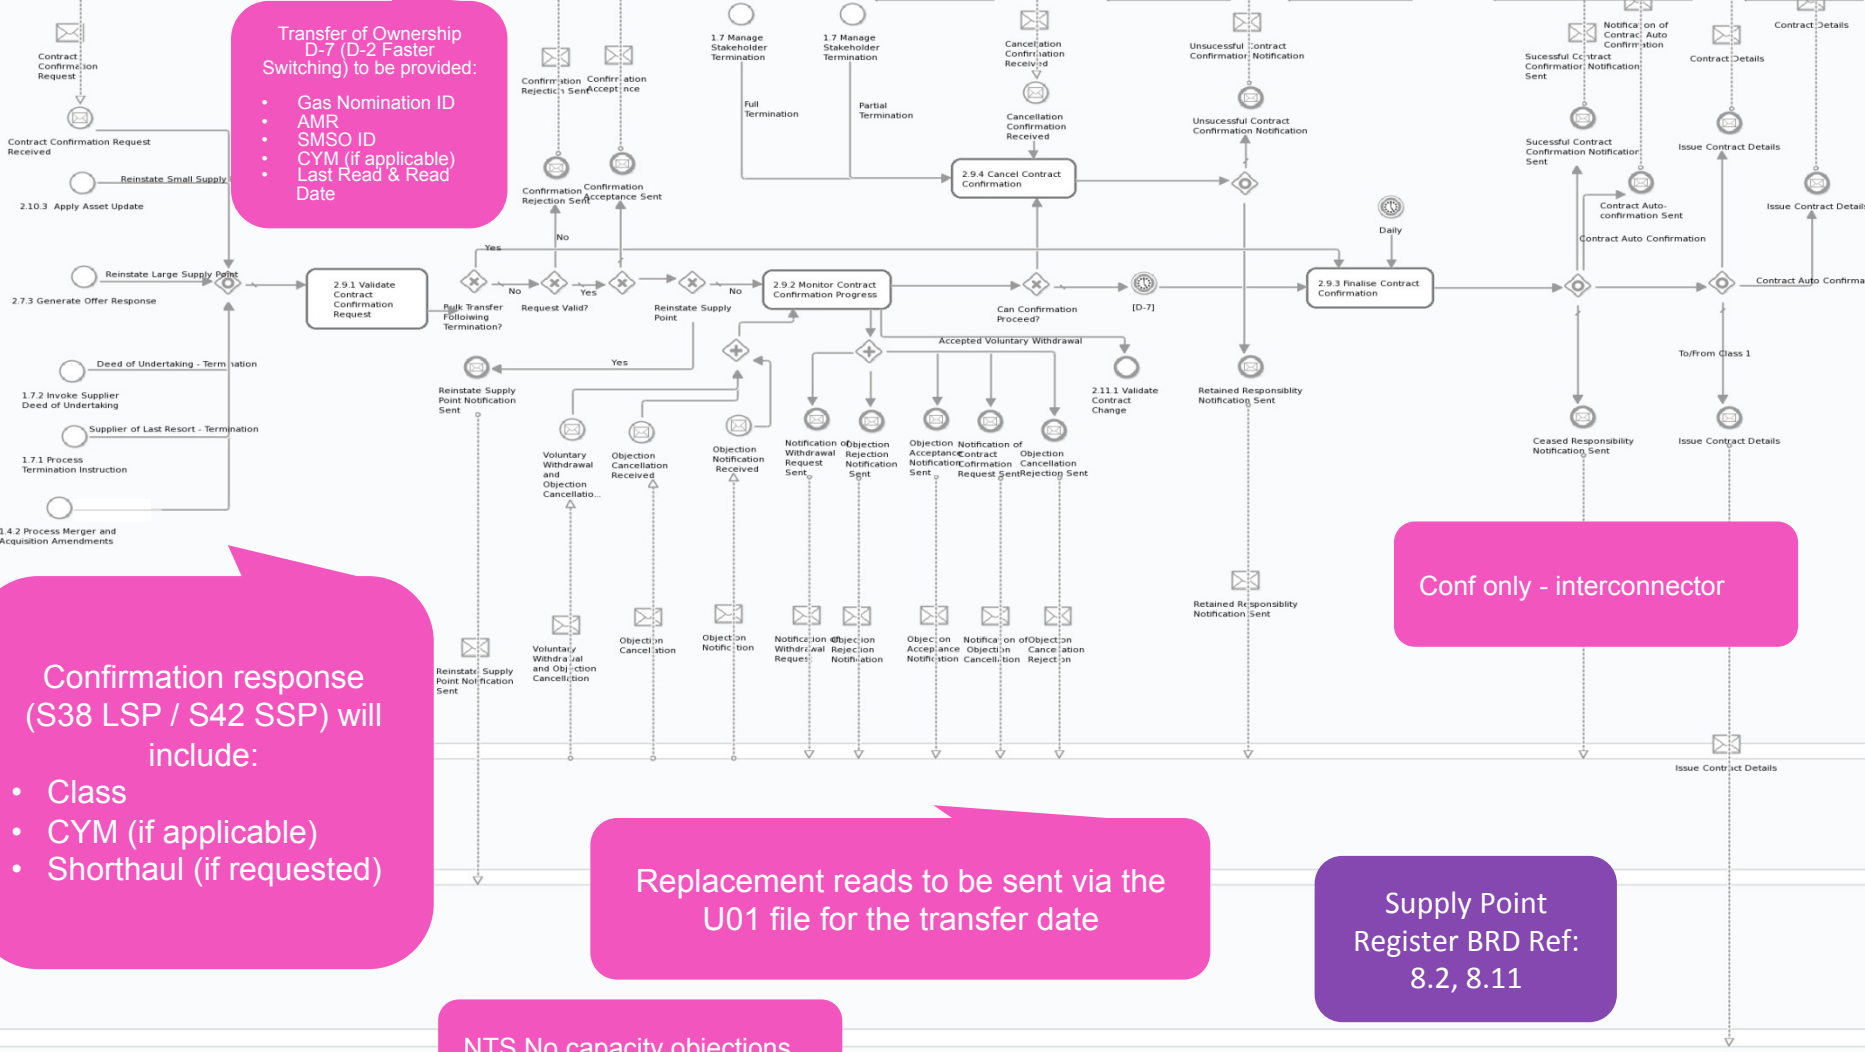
Transfer of Ownership D-7 (D-2 Faster Switching) to be provided:

- Gas Nomination ID
- AMR
- SMSO ID
- CYM (if applicable)
- Last Read & Read Date

Contract Confirmation Request

Contract Confirmation Request Received

Reinstate Small Supply

2.10.3 Apply Asset Update

Reinstate Large Supply Point

2.7.3 Generate Offer Response

Deed of Undertaking - Termination

1.7.2 Invoke Supplier Deed of Undertaking

Supplier of Last Resort - Termination

1.7.1 Process Termination Instruction

1.4.2 Process Merger and Acquisition Amendments

2.9.1 Validate Contract Confirmation Request

Bulk Transfer Following Termination?

Yes

No

Request Valid?

Yes

Confirmation Rejection Sent

Confirmation Acceptance

Confirmation Rejection Sent

Confirmation Acceptance Sent

No

Reinstate Supply Point

No

1.7 Manage Stakeholder Termination

1.7 Manage Stakeholder Termination

Full Termination

Partial Termination

2.9.2 Monitor Contract Confirmation Progress

Cancellation Confirmation Received

Cancellation Confirmation Received

2.9.4 Cancel Contract Confirmation

Can Confirmation Proceed?

[D-7]

Accepted Voluntary Withdrawal

2.11.1 Validate Contract Change

Unsucessful Contract Confirmation Notification

Unsucessful Contract Confirmation Notification

Retained Responsiblity Notification Sent

Daily

2.9.3 Finalise Contract Confirmation

Sucessful Contract Confirmation Notification Sent

Notification of Contract Auto Confirmation

Sucessful Contract Confirmation Notification Sent

Contract Auto-confirmation Sent

Contract Auto Confirmation

Contract Details

Issue Contract Details

Contract Details

Issue Contract Details

Contract Auto Confirma

To/From Class 1

Ceased Responsibility Notification Sent

Issue Contract Details

Yes

Reinstate Supply Point Notification Sent

Voluntary Withdrawal and Objection Cancellatio...

Objection Cancellation Received

Objection Notification Received

Notification of Withdrawal Request Sent

Objection Rejection Notification Sent

Objection Acceptance Notification Sent

Notification of Contract Confirmation Request Sent

Objection Cancellation Rejection Sent

Reinstate Supply Point Notification Sent

Voluntary Withdrawal and Objection Cancellation

Objection Cancellation

Objection Notification

Notification Withdrawal Request

Objection Rejection Notification

Objection Acceptance Notification

Notification of Objection Cancellation

Objection Cancellation Rejection

Retained Responsiblity Notification Sent

Issue Contract Details

Conf only - interconnector

Confirmation response (S38 LSP / S42 SSP) will include:
- Class
- CYM (if applicable)
- Shorthaul (if requested)

Replacement reads to be sent via the U01 file for the transfer date

Supply Point Register BRD Ref: 8.2, 8.11

NTS No capacity objections